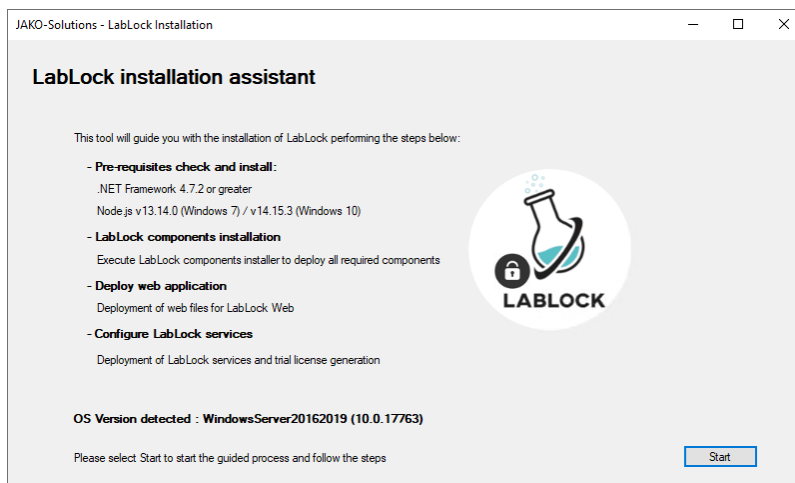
JAKO-Solutions - LabLock Installation

LabLock installation assistant

This tool will guide you with the installation of LabLock performing the steps below:

- Pre-requisites check and install:
.NET Framework 4.7.2 or greater
Node.js v13.14.0 (Windows 7) / v14.15.3 (Windows 10)

- LabLock components installation
Execute LabLock components installer to deploy all required components

- Deploy web application
Deployment of web files for LabLock Web

- Configure LabLock services
Deployment of LabLock services and trial license generation

LABLOCK

OS Version detected : WindowsServer20162019 (10.0.17763)

Please select Start to start the guided process and follow the steps

Start